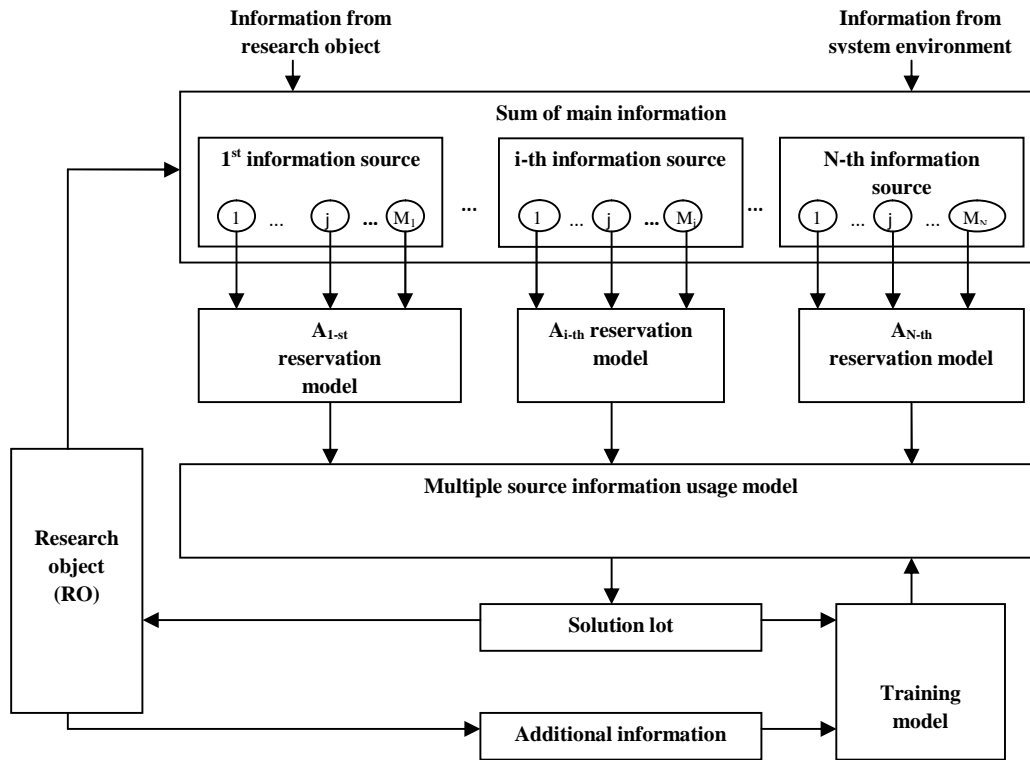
Information from research object

Information from system environment

Sum of main information

1$^{st}$ information source

1 ... j ... M$_1$

...

i-th information source

1 ... j ... M$_i$

...

N-th information source

1 ... j ... M$_N$

A$_{1\text{-}st}$ reservation model

A$_{i\text{-}th}$ reservation model

A$_{N\text{-}th}$ reservation model

Multiple source information usage model

Research object (RO)

Solution lot

Training model

Additional information